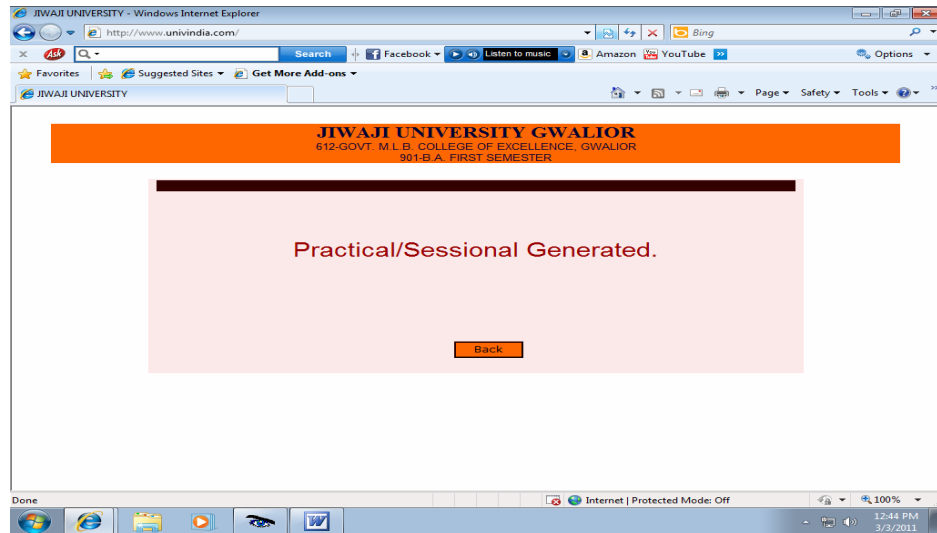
JIWAJI UNIVERSITY - Windows Internet Explorer

http://www.univindia.com/

Bing

Search

Facebook

Listen to music

Amazon

YouTube

Options

Favorites

Suggested Sites

Get More Add-ons

JIWAJI UNIVERSITY

Page

Safety

Tools

JIWAJI UNIVERSITY GWALIOR
612-GOVT. M.L.B. COLLEGE OF EXCELLENCE, GWALIOR
901-B.A. FIRST SEMESTER

Practical/Sessional Generated.

Back

Done

Internet | Protected Mode: Off

100%

12:44 PM
3/3/2011